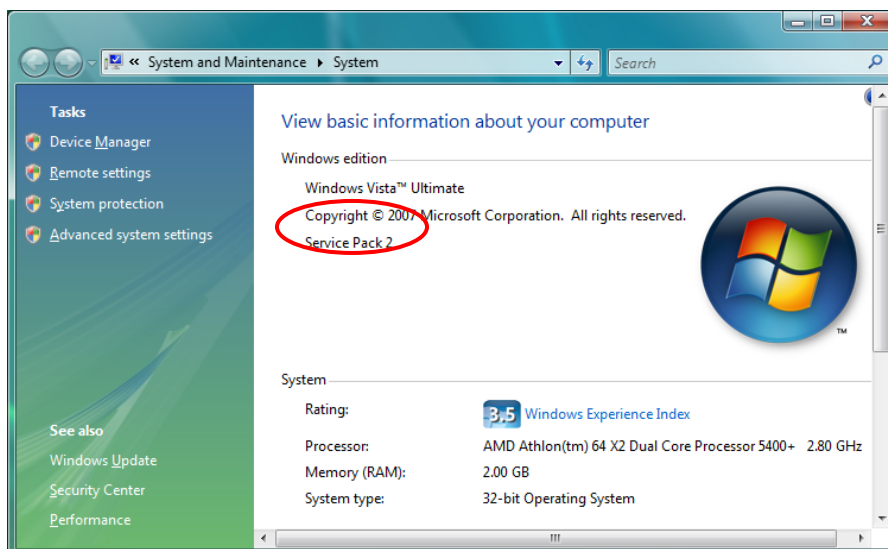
« System and Maintenance ▸ System

Search

Tasks

Device Manager

Remote settings

System protection

Advanced system settings

See also

Windows Update

Security Center

Performance

View basic information about your computer

Windows edition

Windows Vista™ Ultimate

Copyright © 2007 Microsoft Corporation. All rights reserved.

Service Pack 2

System

| | |
|---|---|
| Rating: | 3.5 Windows Experience Index |
| Processor: | AMD Athlon(tm) 64 X2 Dual Core Processor 5400+ 2.80 GHz |
| Memory (RAM): | 2.00 GB |
| System type: | 32-bit Operating System |